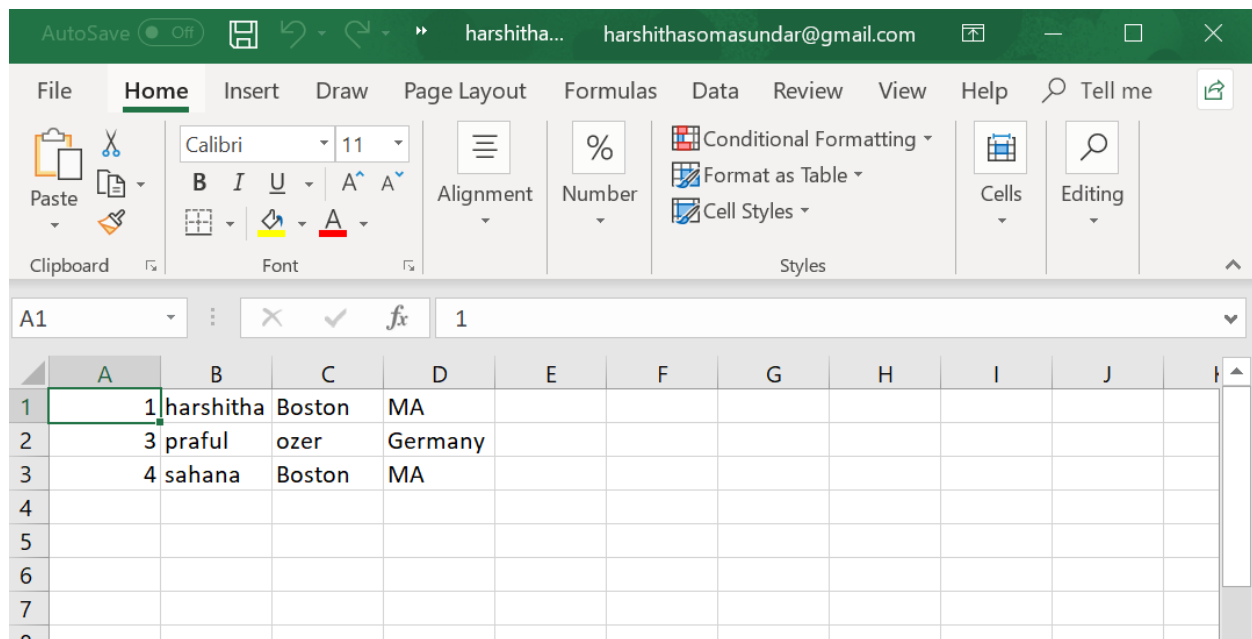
AutoSave Off harshitha... harshithasomasundar@gmail.com

File Home Insert Draw Page Layout Formulas Data Review View Help Tell me

Paste
Clipboard

Calibri 11
B I U A A
Font

Alignment

%
Number

Conditional Formatting
Format as Table
Cell Styles
Styles

Cells

Editing

A1 fx 1

| | A | B | C | D | E | F | G | H | I | J |
|---|---|---|---|---|---|---|---|---|---|---|
| 1 | 1 | harshitha | Boston | MA | | | | | | |
| 2 | 3 | praful | ozer | Germany | | | | | | |
| 3 | 4 | sahana | Boston | MA | | | | | | |
| 4 | | | | | | | | | | |
| 5 | | | | | | | | | | |
| 6 | | | | | | | | | | |
| 7 | | | | | | | | | | |